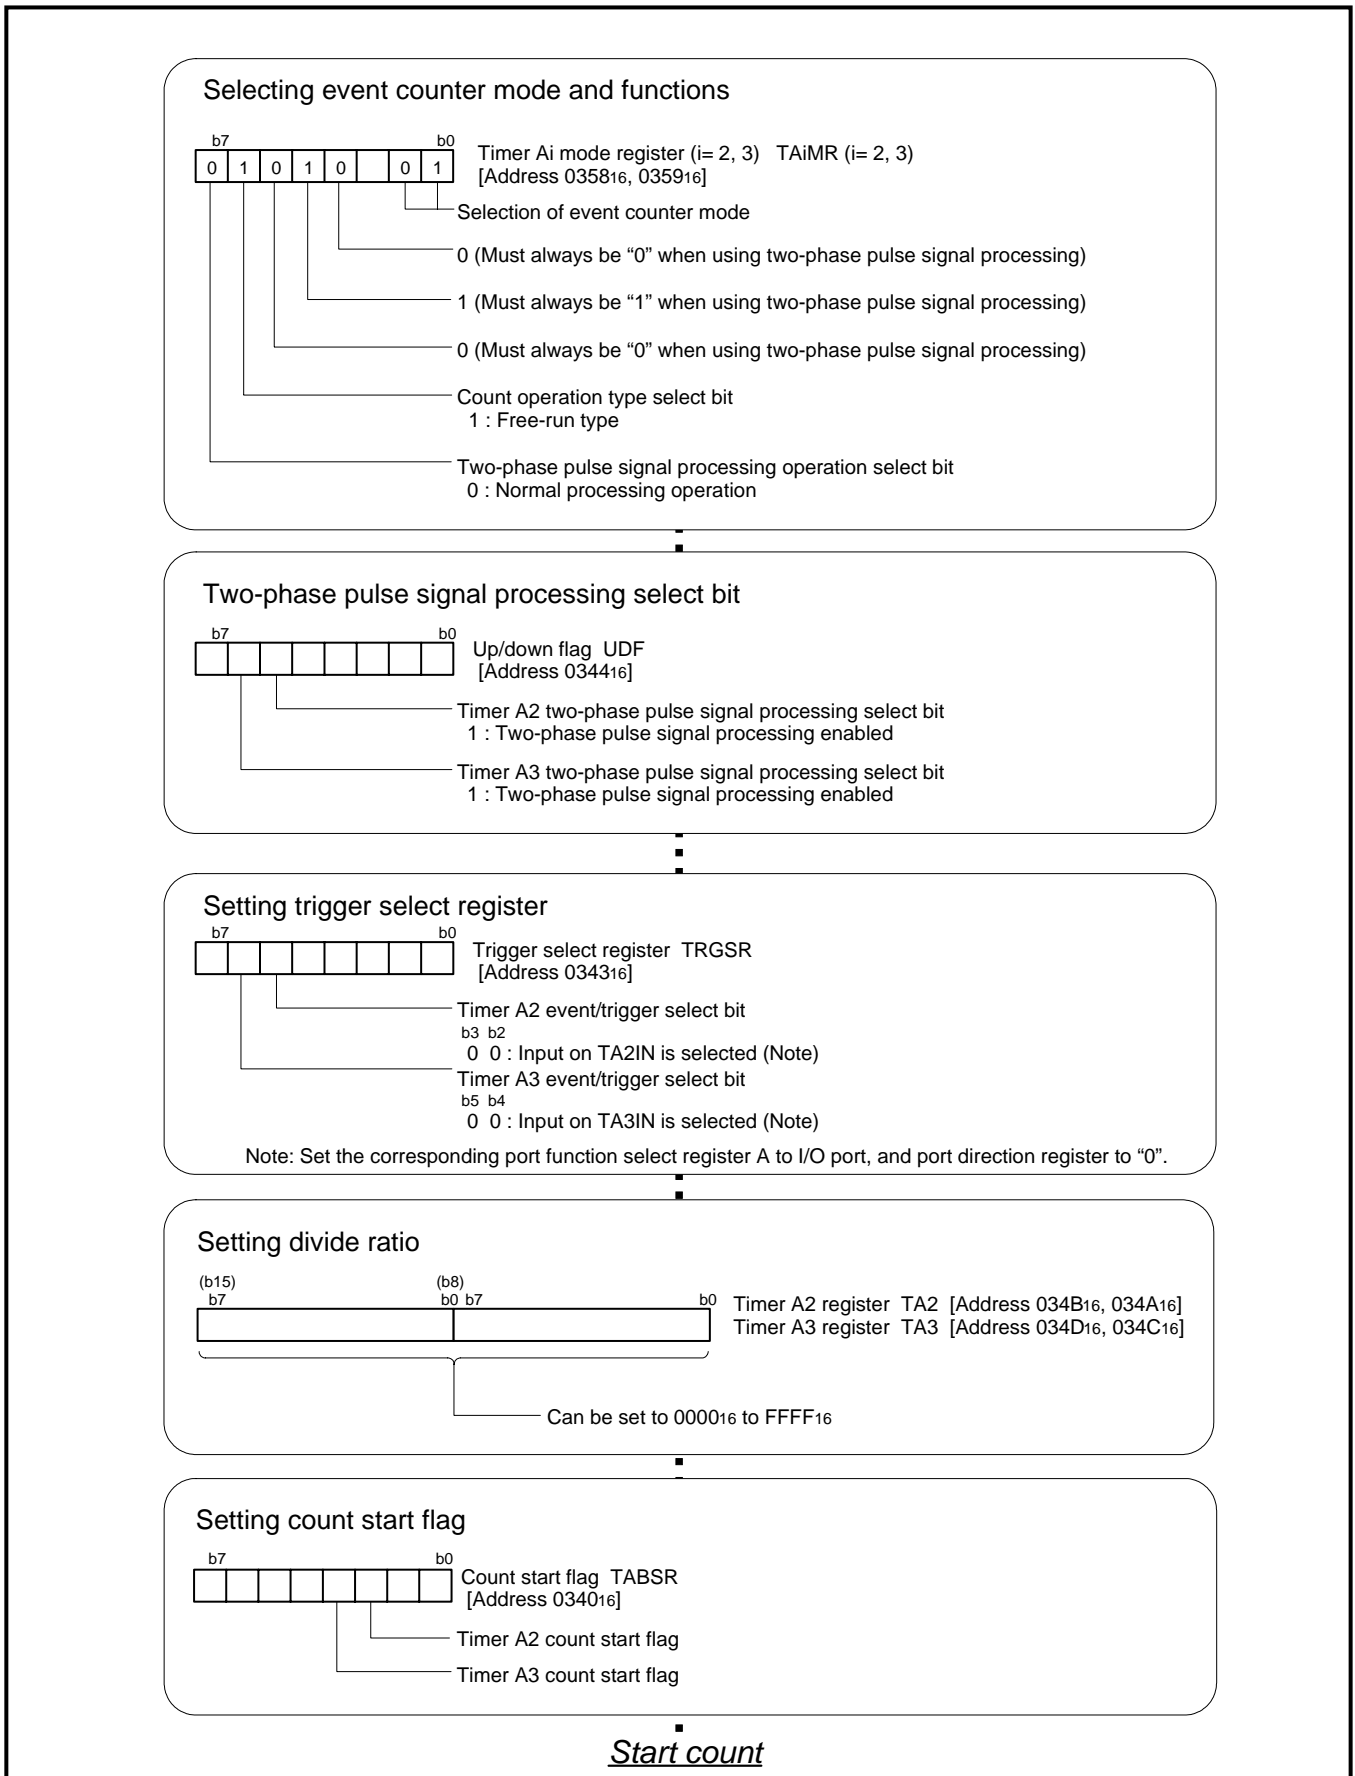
Selecting event counter mode and functions

b7 b0

| 0 | 1 | 0 | 1 | 0 |  | 0 | 1 |
|---|---|---|---|---|---|---|---|

Timer Ai mode register (i= 2, 3) TAiMR (i= 2, 3)
[Address $0358_{16}$, $0359_{16}$]

Selection of event counter mode

0 (Must always be "0" when using two-phase pulse signal processing)

1 (Must always be "1" when using two-phase pulse signal processing)

0 (Must always be "0" when using two-phase pulse signal processing)

Count operation type select bit
1 : Free-run type

Two-phase pulse signal processing operation select bit
0 : Normal processing operation

Two-phase pulse signal processing select bit

b7 b0

Up/down flag UDF
[Address $0344_{16}$]

Timer A2 two-phase pulse signal processing select bit
1 : Two-phase pulse signal processing enabled

Timer A3 two-phase pulse signal processing select bit
1 : Two-phase pulse signal processing enabled

Setting trigger select register

b7 b0

Trigger select register TRGSR
[Address $0343_{16}$]

Timer A2 event/trigger select bit
b3 b2
0 0 : Input on TA2IN is selected (Note)

Timer A3 event/trigger select bit
b5 b4
0 0 : Input on TA3IN is selected (Note)

Note: Set the corresponding port function select register A to I/O port, and port direction register to "0".

Setting divide ratio

(b15) (b8)
b7 b0 b7 b0

Timer A2 register TA2 [Address $034B_{16}$, $034A_{16}$]
Timer A3 register TA3 [Address $034D_{16}$, $034C_{16}$]

Can be set to $0000_{16}$ to $FFFF_{16}$

Setting count start flag

b7 b0

Count start flag TABSR
[Address $0340_{16}$]

Timer A2 count start flag

Timer A3 count start flag

Start count